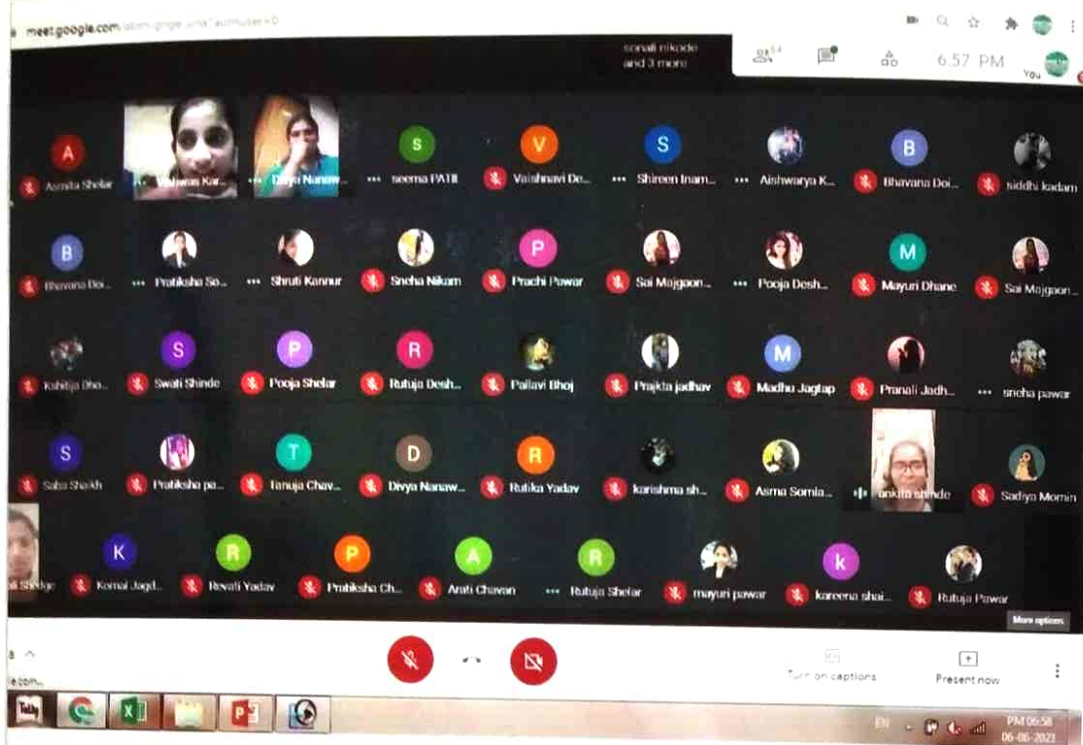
meet.google.com/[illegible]

sonali nikode and 3 more

54

6:57 PM

You

A Asmita Shelar
Vaishnavi Kar...
Divya Nanaw...
S seema PATIL
V Vaishnavi De...
S Shireen Inam...
Aishwarya K...
B Bhavana Doi...
siddhi kadam

B Bhavana Doi...
Pratiksha So...
Shruti Kannur
Sneha Nikam
P Prachi Pawar
Sai Majgoon...
Pooja Desh...
M Mayuri Dhane
Sai Majgoon...

Kshitija Bho...
S Swati Shinde
P Pooja Shelar
R Rutuja Desh...
Pallavi Bhoj
Prajkta jadhav
M Madhu Jagtap
Pranali Jadh...
sneha pawar

S Saba Shaikh
Pratiksha pa...
T Tanuja Chav...
D Divya Nanaw...
R Rutika Yadav
karishma sh...
Asma Somla...
ankita shinde
Sadiya Momin

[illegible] Shedge
K Komal Jagd...
R Revati Yadav
P Pratiksha Ch...
A Arati Chavan
R Rutuja Shelar
mayuri pawar
k kareena shai...
Rutuja Pawar

More options

Turn on captions
Present now

Tally

EN
PM 06:58
06-06-2023